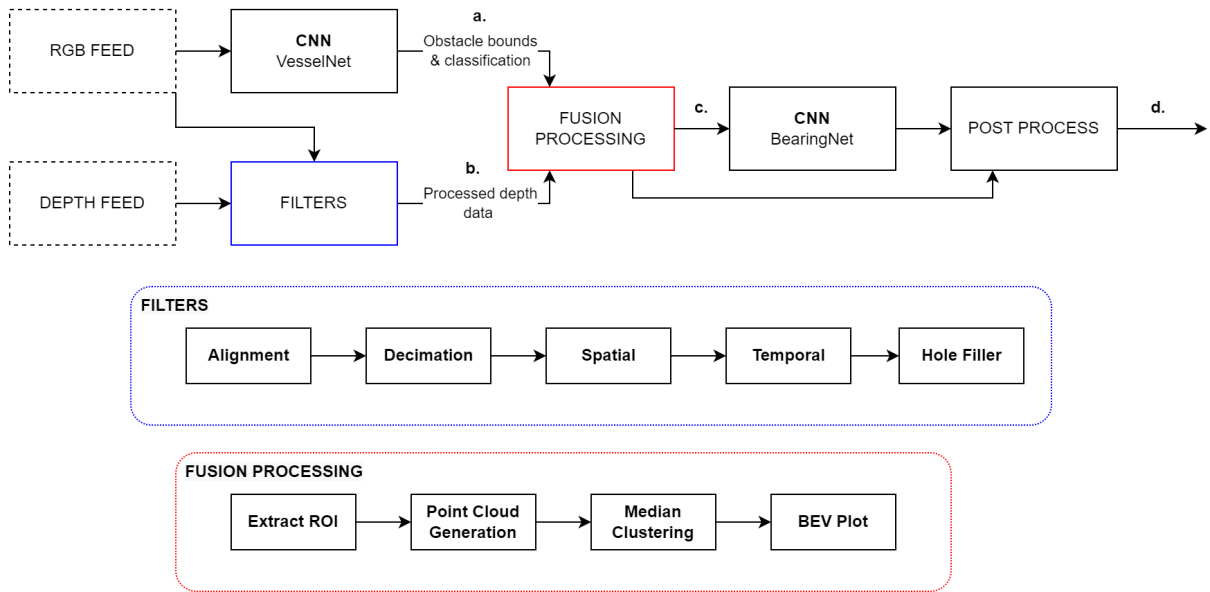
RGB FEED

CNN
VesselNet

a.
Obstacle bounds & classification

FUSION PROCESSING

c.

CNN
BearingNet

POST PROCESS

d.

DEPTH FEED

FILTERS

b.
Processed depth data

FILTERS

Alignment

Decimation

Spatial

Temporal

Hole Filler

FUSION PROCESSING

Extract ROI

Point Cloud Generation

Median Clustering

BEV Plot